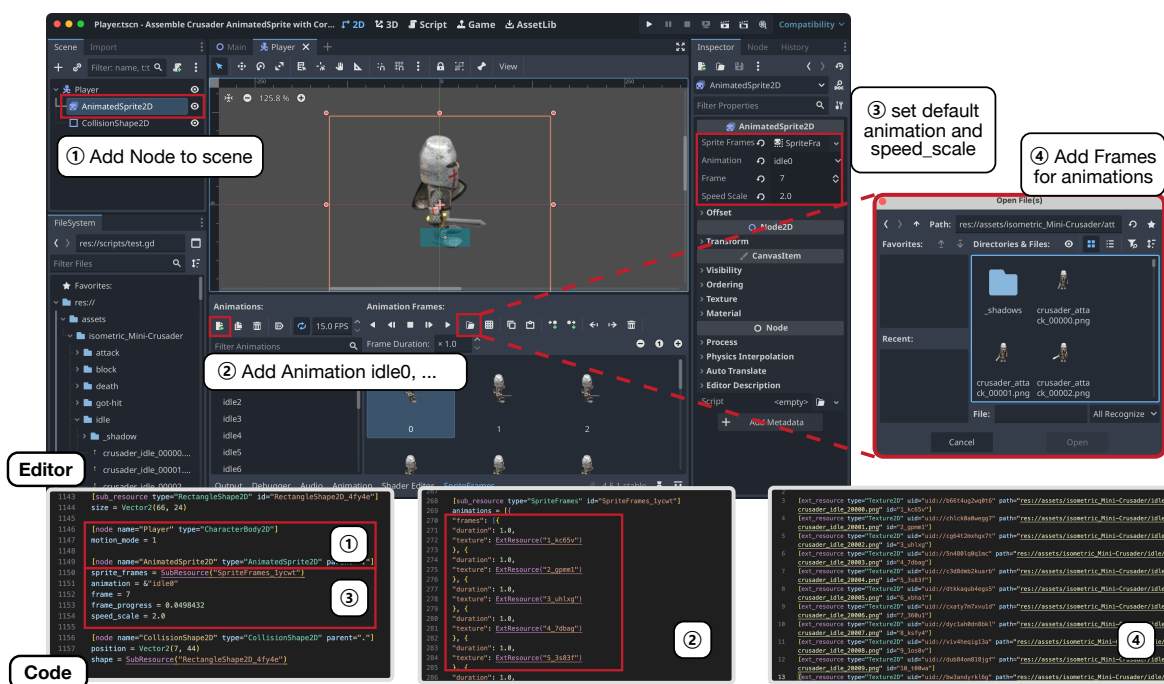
Player.tscn - Assemble Crusader AnimatedSprite with Cor... 2D 3D Script Game AssetLib Compatibility

Scene Import
Filter: name, t:t
Player
AnimatedSprite2D
CollisionShape2D

① Add Node to scene

Main Player
View
125.8 %

FileSystem
res://scripts/test.gd
Filter Files
Favorites:
res://
assets
isometric_Mini-Crusader
attack
block
death
got-hit
idle
_shadow
crusader_idle_00000...
crusader_idle_00001...

Animations:
15.0 FPS
Filter Animations
idle2
idle3
idle4
idle5
idle6

Animation Frames:
Frame Duration: × 1.0
0 1 2

② Add Animation idle0, ...

Output Debugger Audio Animation Shader Editor SpriteFrames

Inspector Node History
AnimatedSprite2D
Filter Properties
AnimatedSprite2D
Sprite Frames SpriteFra
Animation idle0
Frame 7
Speed Scale 2.0
Offset
Node2D
Transform
CanvasItem
Visibility
Ordering
Texture
Material
Node
Process
Physics Interpolation
Auto Translate
Editor Description
Script <empty>
Add Metadata

③ set default animation and speed_scale

④ Add Frames for animations

Open File(s)
Path: res://assets/isometric_Mini-Crusader/att
Favorites: Directories & Files:
_shadows
crusader_attack_00000.png
Recent:
crusader_attack_00001.png
crusader_attack_00002.png
File: All Recognize
Cancel Open

Editor

1143 [sub_resource type="RectangleShape2D" id="RectangleShape2D_4fy4e"]
1144 size = Vector2(66, 24)
1145
1146 [node name="Player" type="CharacterBody2D"]
1147 motion_mode = 1
1148
1149 [node name="AnimatedSprite2D" type="AnimatedSprite2D" parent="."]
1150 sprite_frames = SubResource("SpriteFrames_1ycwt")
1151 animation = &"idle0"
1152 frame = 7
1153 frame_progress = 0.0498432
1154 speed_scale = 2.0
1155
1156 [node name="CollisionShape2D" type="CollisionShape2D" parent="."]
1157 position = Vector2(7, 44)
1158 shape = SubResource("RectangleShape2D_4fy4e")

①
③

Code

268 [sub_resource type="SpriteFrames" id="SpriteFrames_1ycwt"]
269 animations = [{
270 "frames": [{
271 "duration": 1.0,
272 "texture": ExtResource("1_kc65v")
273 }, {
274 "duration": 1.0,
275 "texture": ExtResource("2_gpmm1")
276 }, {
277 "duration": 1.0,
278 "texture": ExtResource("3_uhlxg")
279 }, {
280 "duration": 1.0,
281 "texture": ExtResource("4_7dbag")
282 }, {
283 "duration": 1.0,
284 "texture": ExtResource("5_3s83f")
285 }, {
286 "duration": 1.0,

②

3 [ext_resource type="Texture2D" uid="uid://b6t4ug2wq0t0" path="res://assets/isometric_Mini-Crusader/idle/crusader_idle_00000.png" id="1_kc65v"]
4 [ext_resource type="Texture2D" uid="uid://chlck0a0wegg7" path="res://assets/isometric_Mini-Crusader/idle/crusader_idle_00001.png" id="2_gpmm1"]
5 [ext_resource type="Texture2D" uid="uid://cg64t2mxhgx7t" path="res://assets/isometric_Mini-Crusader/idle/crusader_idle_00002.png" id="3_uhlxg"]
6 [ext_resource type="Texture2D" uid="uid://5n480lq0q1mc" path="res://assets/isometric_Mini-Crusader/idle/crusader_idle_00003.png" id="4_7dbag"]
7 [ext_resource type="Texture2D" uid="uid://c3d8deb2kuarb" path="res://assets/isometric_Mini-Crusader/idle/crusader_idle_00004.png" id="5_3s83f"]
8 [ext_resource type="Texture2D" uid="uid://dtkkaqub4egs5" path="res://assets/isometric_Mini-Crusader/idle/crusader_idle_00005.png" id="6_xbhal"]
9 [ext_resource type="Texture2D" uid="uid://cxaty7m7xvu1d" path="res://assets/isometric_Mini-Crusader/idle/crusader_idle_00006.png" id="7_360u1"]
10 [ext_resource type="Texture2D" uid="uid://dyclah0dn8bk1" path="res://assets/isometric_Mini-Crusader/idle/crusader_idle_00007.png" id="8_ksfy4"]
11 [ext_resource type="Texture2D" uid="uid://viv4heqig13a" path="res://assets/isometric_Mini-Crusader/idle/crusader_idle_00008.png" id="9_1os0v"]
12 [ext_resource type="Texture2D" uid="uid://dub84an018jgf" path="res://assets/isometric_Mini-Crusader/idle/crusader_idle_00009.png" id="10_t00wa"]
13 [ext_resource type="Texture2D" uid="uid://bw3andyrkl6g" path="res://assets/isometric_Mini-Crusader/idle/

④